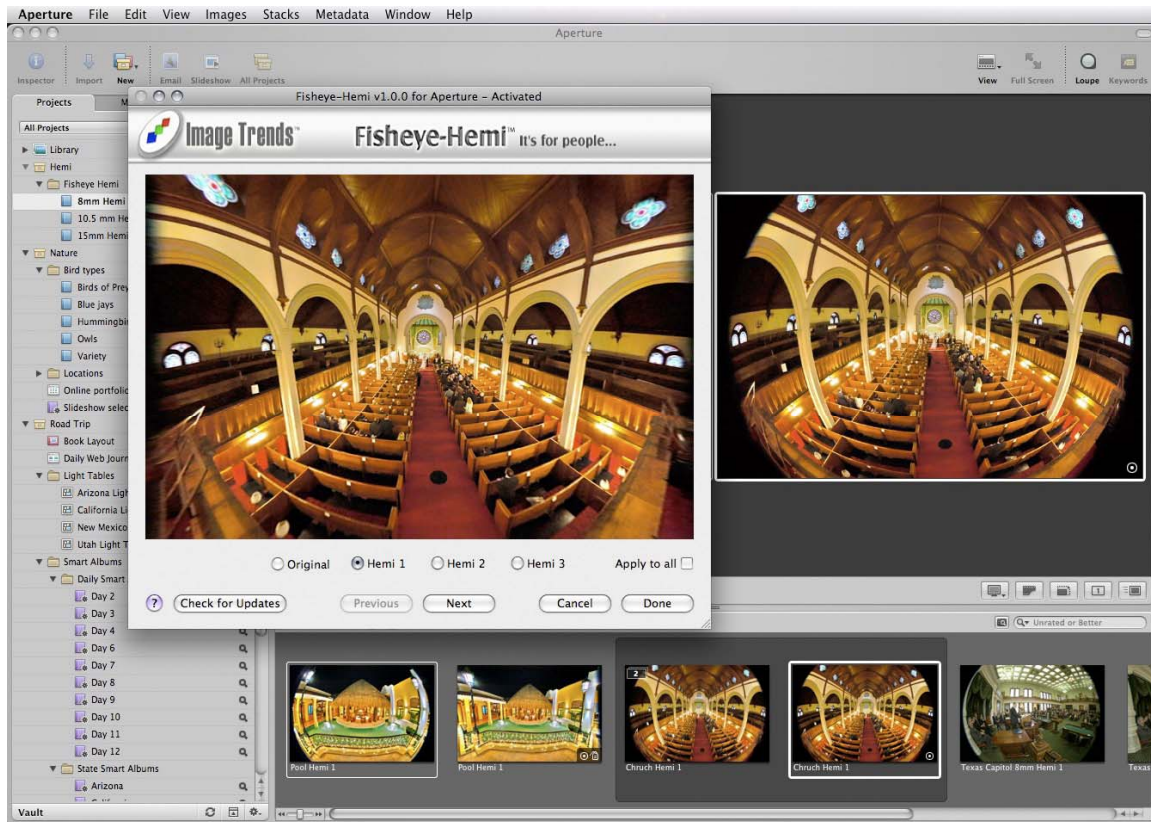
Aperture File Edit View Images Stacks Metadata Window Help

Aperture

Inspector Import New Email Slideshow All Projects

View Full Screen Loupe Keywords

Projects M

All Projects

Library
Hemi
Fisheye Hemi
8mm Hemi
10.5 mm He
15mm Hemi
Nature
Bird types
Birds of Prey
Blue jays
Hummingbi
Owls
Variety
Locations
Online portfoli
Slideshow selec
Road Trip
Book Layout
Daily Web Journ
Light Tables
Arizona Ligh
California Li
New Mexico
Utah Light T
Smart Albums
Daily Smart
Day 2
Day 3
Day 4
Day 6
Day 7
Day 8
Day 9
Day 10
Day 11
Day 12
State Smart Albums
Arizona

Vault

Fisheye-Hemi v1.0.0 for Aperture – Activated

Image Trends™

Fisheye-Hemi™ It's for people...

Original Hemi 1 Hemi 2 Hemi 3 Apply to all

? Check for Updates Previous Next Cancel Done

Unrated or Better

Pool Hemi 1
Pool Hemi 1
2
Chruch Hemi 1
Chruch Hemi 1
Texas Capitol 8mm Hemi 1
Texas